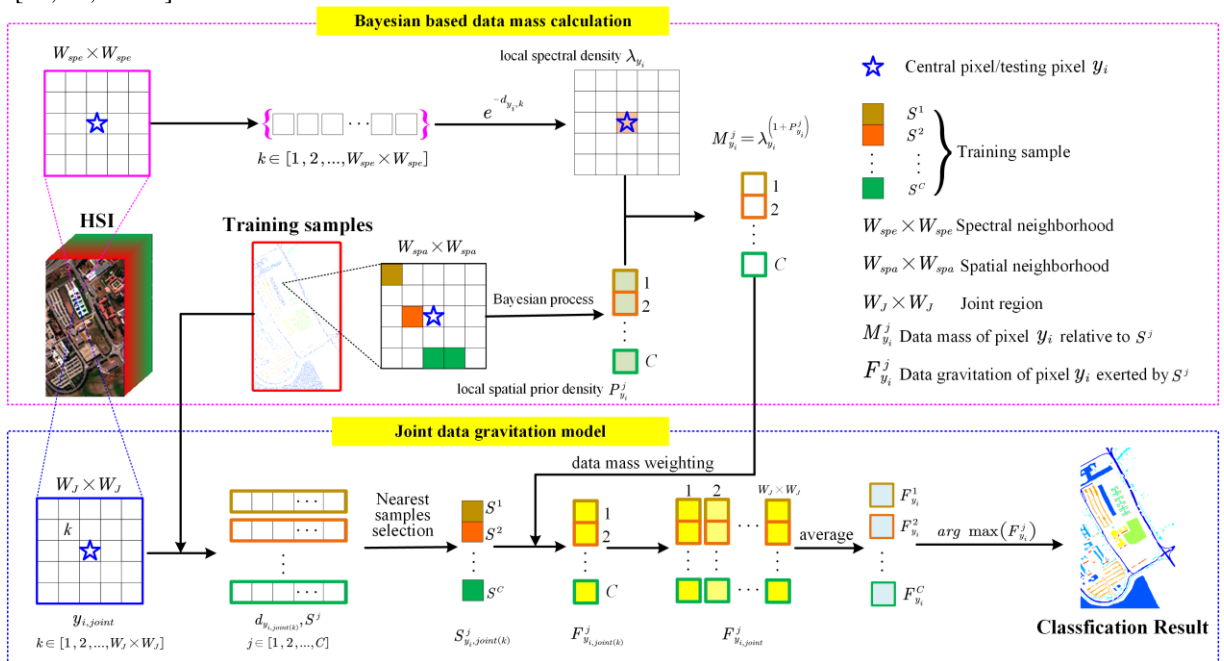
Bayesian based data mass calculation

$W_{spe} \times W_{spe}$

$k \in [1, 2, ..., W_{spe} \times W_{spe}]$

$e^{-d_{y_i,k}}$

local spectral density $\lambda_{y_i}$

$M_{y_i}^j = \lambda_{y_i}^{\left(1+P_{y_i}^j\right)}$

1
2
C

Central pixel/testing pixel $y_i$

$S^1$
$S^2$
$S^C$
Training sample

$W_{spe} \times W_{spe}$ Spectral neighborhood

$W_{spa} \times W_{spa}$ Spatial neighborhood

$W_J \times W_J$ Joint region

$M_{y_i}^j$ Data mass of pixel $y_i$ relative to $S^j$

$F_{y_i}^j$ Data gravitation of pixel $y_i$ exerted by $S^j$

HSI

Training samples

$W_{spa} \times W_{spa}$

Bayesian process

1
2
C

local spatial prior density $P_{y_i}^j$

Joint data gravitation model

$W_J \times W_J$

$k$

$y_{i,joint}$

$k \in [1, 2, ..., W_J \times W_J]$

$d_{y_{i,joint(k)}}, S^j$

$j \in [1, 2, ..., C]$

Nearest samples selection

$S^1$
$S^2$
$S^C$

$S_{y_{i,joint(k)}}^j$

data mass weighting

1
2
C

$F_{y_{i,joint(k)}}^j$

1 2 $W_J \times W_J$

$F_{y_{i,joint}}^j$

average

$F_{y_i}^1$
$F_{y_i}^2$
$F_{y_i}^C$

$arg\ \max(F_{y_i}^j)$

Classfication Result